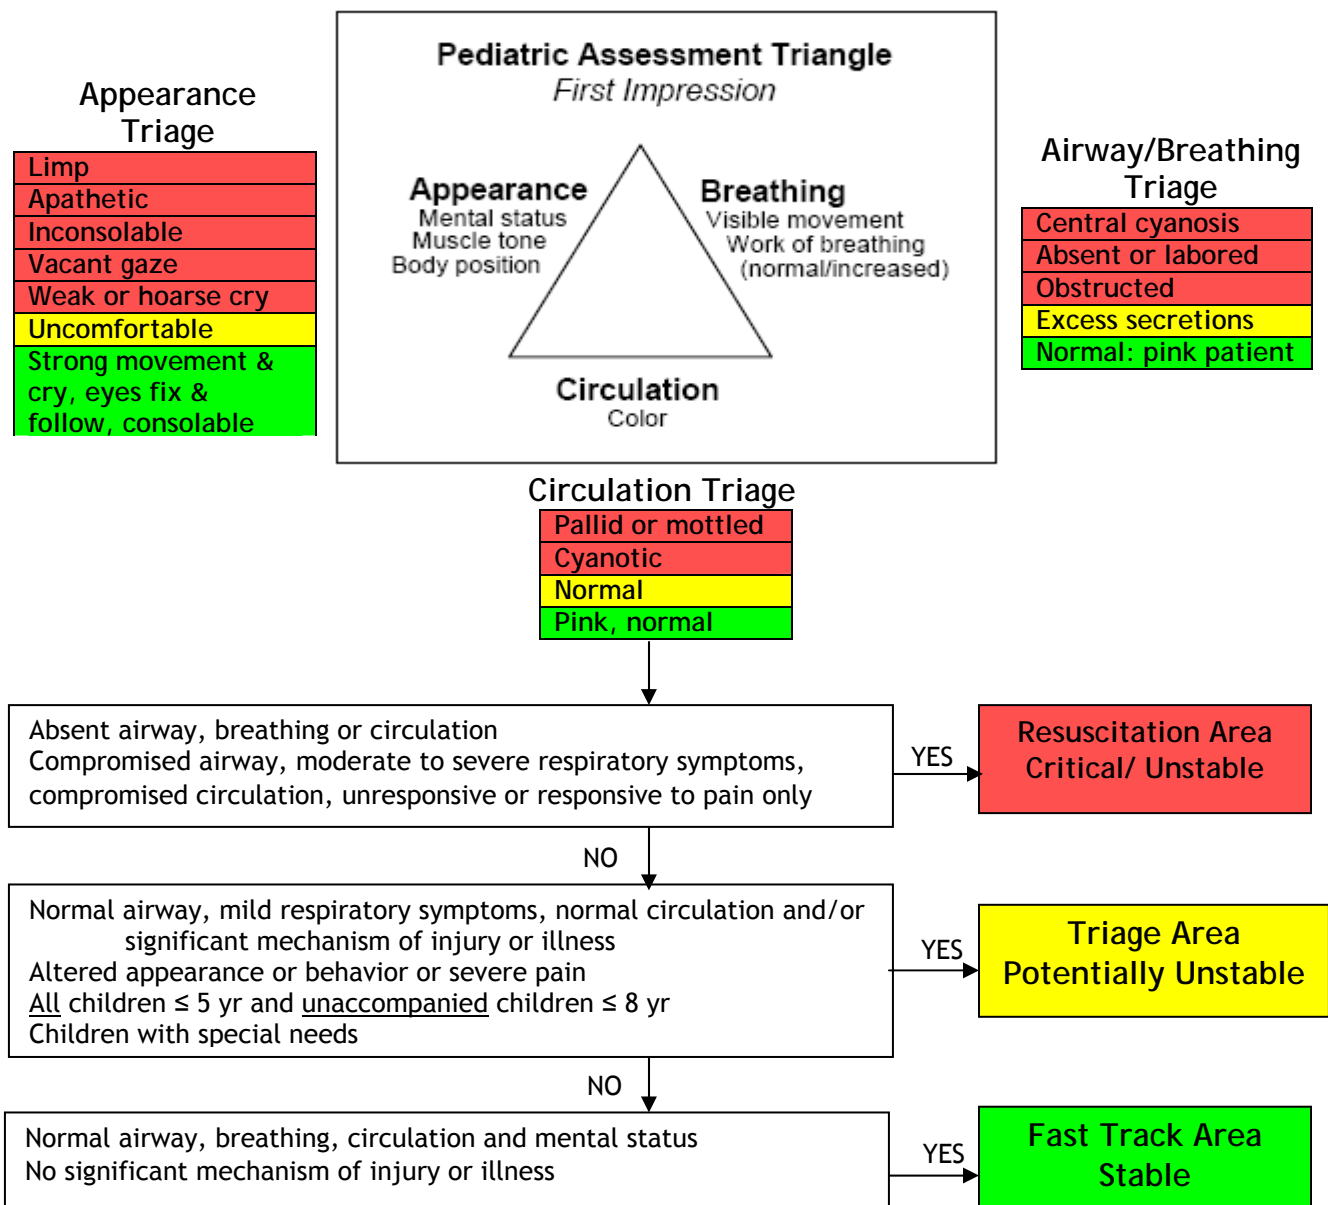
Appearance Triage

| Limp |
|---|
| Apathetic |
| Inconsolable |
| Vacant gaze |
| Weak or hoarse cry |
| Uncomfortable |
| Strong movement & cry, eyes fix & follow, consolable |

Pediatric Assessment Triangle
First Impression

Appearance
Mental status
Muscle tone
Body position

Breathing
Visible movement
Work of breathing
(normal/increased)

Circulation
Color

Airway/Breathing Triage

| Central cyanosis |
|---|
| Absent or labored |
| Obstructed |
| Excess secretions |
| Normal: pink patient |

Circulation Triage

| Pallid or mottled |
|---|
| Cyanotic |
| Normal |
| Pink, normal |

Absent airway, breathing or circulation
Compromised airway, moderate to severe respiratory symptoms, compromised circulation, unresponsive or responsive to pain only

YES

Resuscitation Area
Critical/ Unstable

NO

Normal airway, mild respiratory symptoms, normal circulation and/or significant mechanism of injury or illness
Altered appearance or behavior or severe pain
All children ≤ 5 yr and unaccompanied children ≤ 8 yr
Children with special needs

YES

Triage Area
Potentially Unstable

NO

Normal airway, breathing, circulation and mental status
No significant mechanism of injury or illness

YES

Fast Track Area
Stable